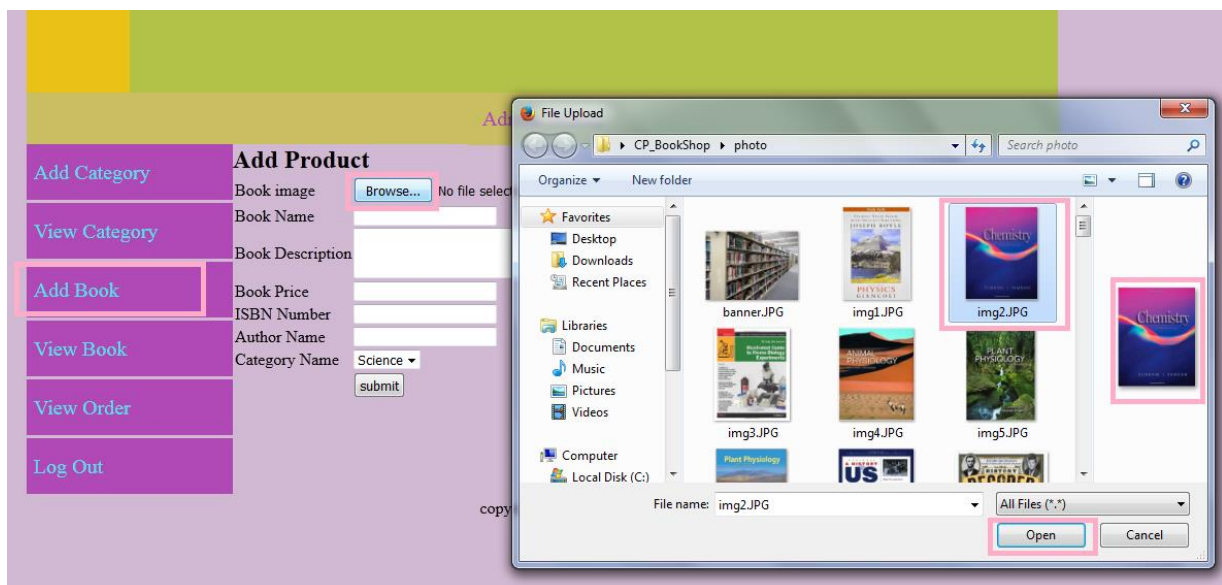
Add

Add Category

View Category

Add Book

View Book

View Order

Log Out

Add Product

Book image Browse... No file select

Book Name

Book Description

Book Price

ISBN Number

Author Name

Category Name Science

submit

copy

File Upload

CP_BookShop ▸ photo

Search photo

Organize ▾ New folder

Favorites

Desktop

Downloads

Recent Places

Libraries

Documents

Music

Pictures

Videos

Computer

Local Disk (C:)

banner.JPG

img1.JPG

img2.JPG

img3.JPG

img4.JPG

img5.JPG

Chemistry

File name: img2.JPG

All Files (*.*)

Open

Cancel